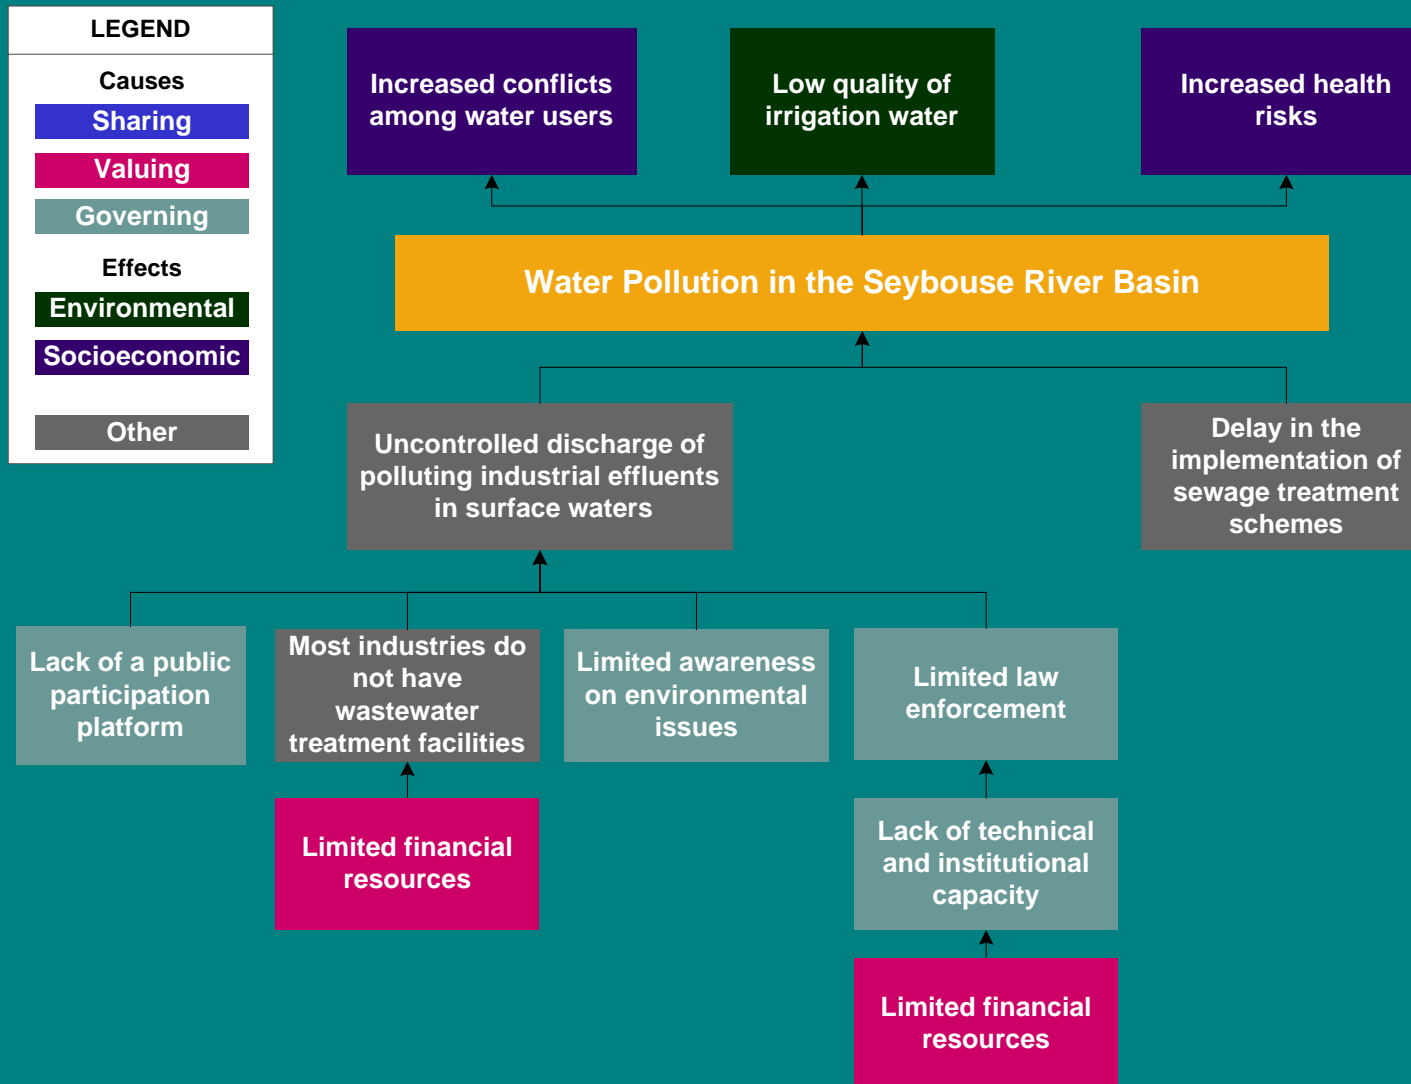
LEGEND

Causes
Sharing
Valuing
Governing

Effects
Environmental
Socioeconomic

Other

Increased conflicts among water users

Low quality of irrigation water

Increased health risks

Water Pollution in the Seybouse River Basin

Uncontrolled discharge of polluting industrial effluents in surface waters

Delay in the implementation of sewage treatment schemes

Lack of a public participation platform

Most industries do not have wastewater treatment facilities

Limited awareness on environmental issues

Limited law enforcement

Limited financial resources

Lack of technical and institutional capacity

Limited financial resources